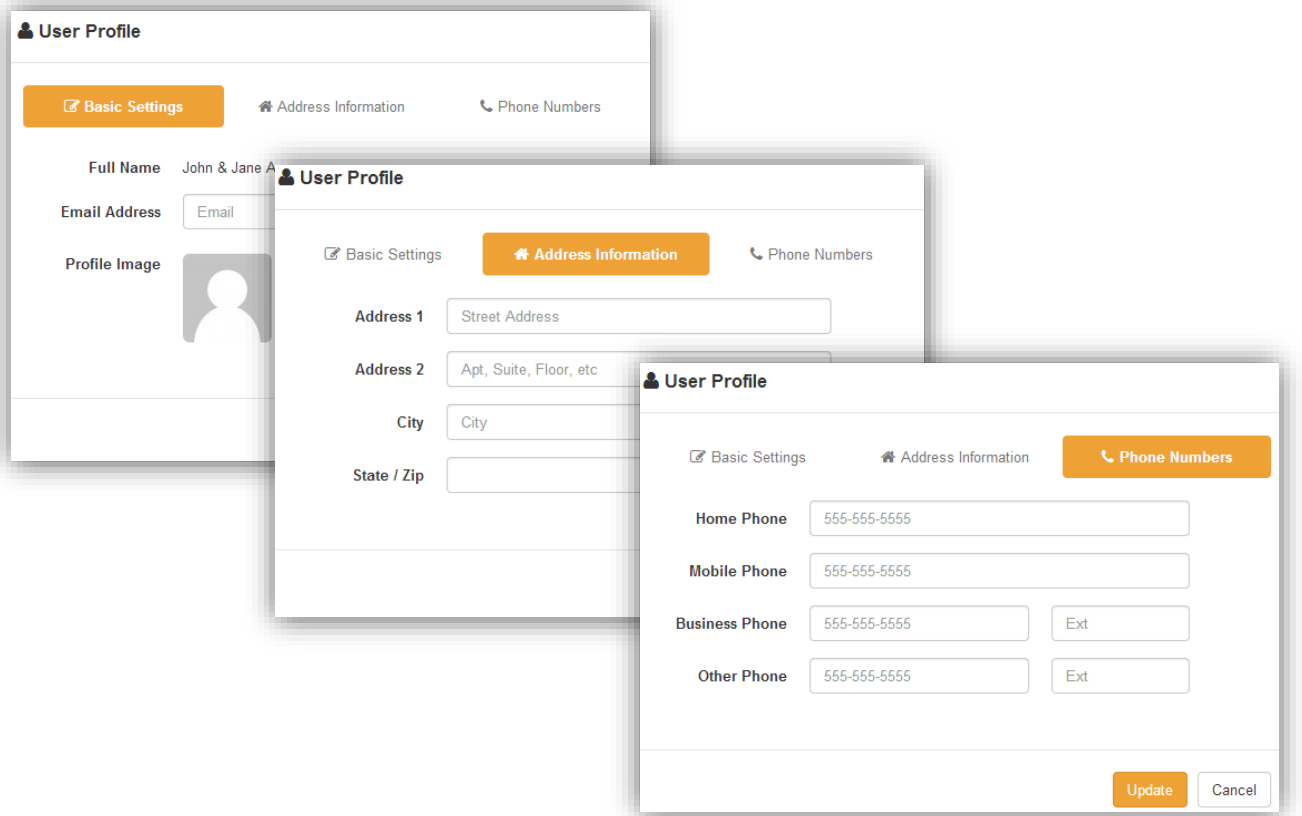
User Profile

Basic Settings
Address Information
Phone Numbers

Full Name John & Jane A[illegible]
Email Address Email
Profile Image

User Profile

Basic Settings
Address Information
Phone Numbers

Address 1 Street Address
Address 2 Apt, Suite, Floor, etc
City City
State / Zip

User Profile

Basic Settings
Address Information
Phone Numbers

Home Phone 555-555-5555
Mobile Phone 555-555-5555
Business Phone 555-555-5555 Ext
Other Phone 555-555-5555 Ext

Update Cancel